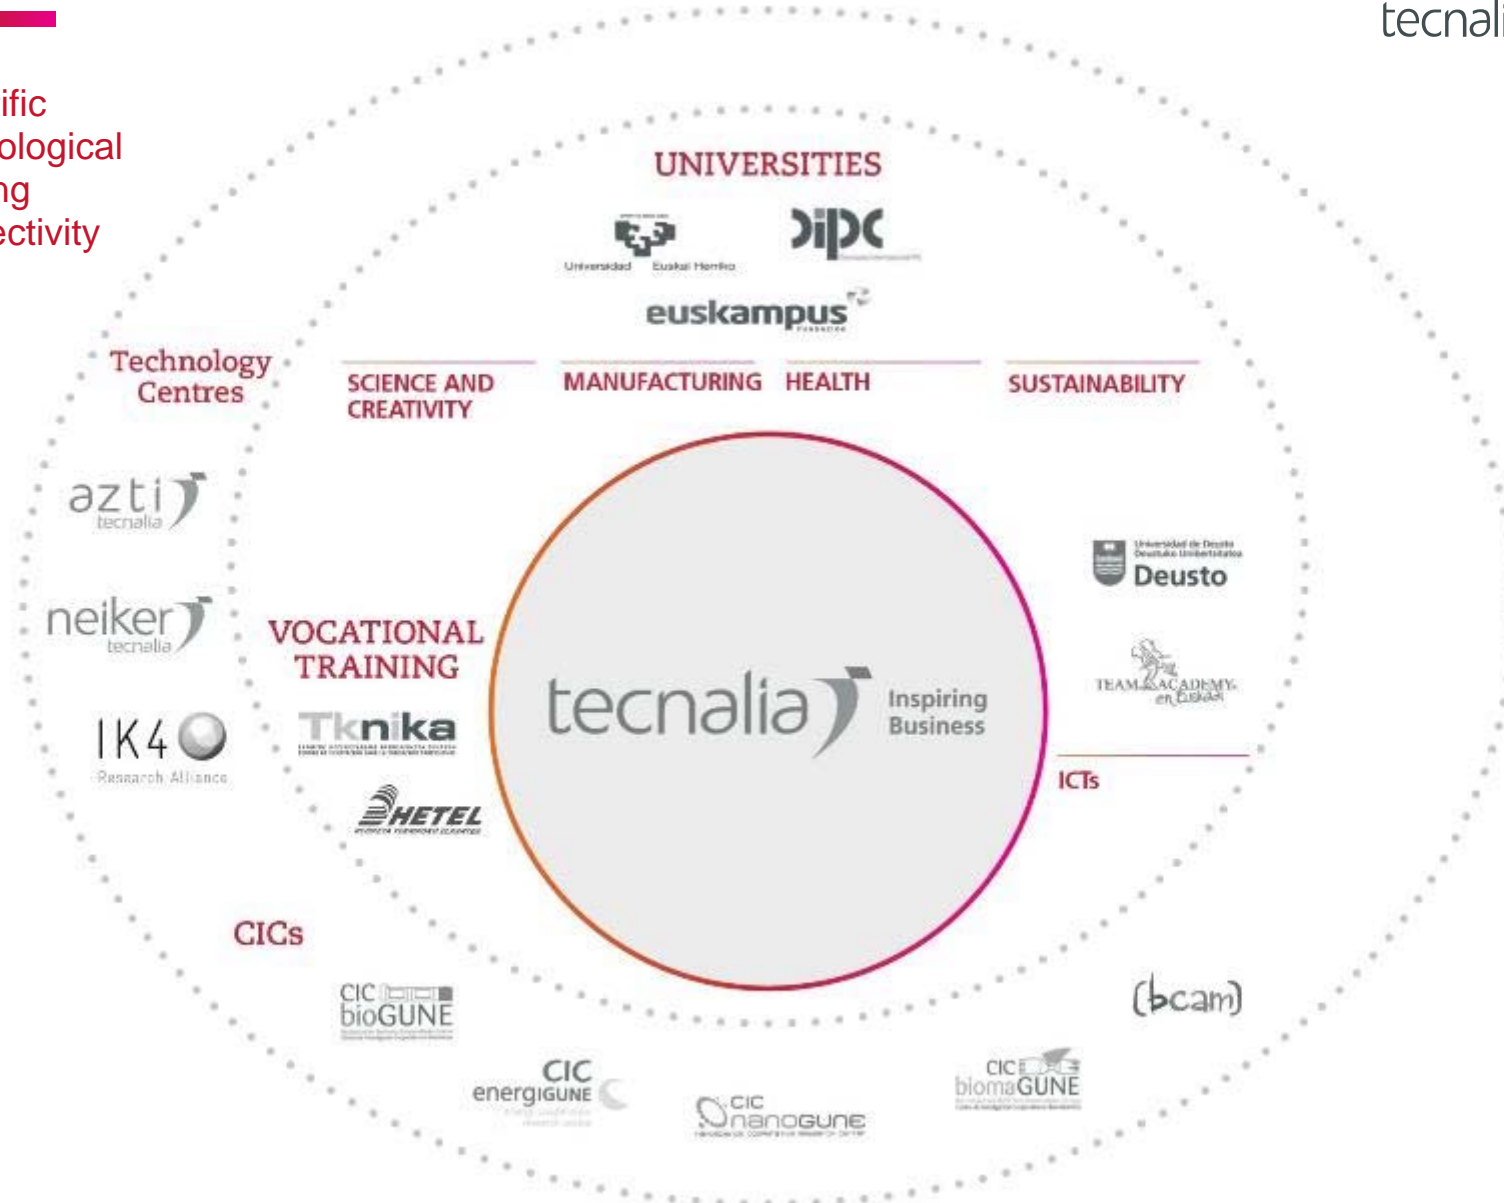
tecnali

ific
ological
ng
ectivity

UNIVERSITIES

Universidad Euskal Herriko

DIPC

euskampus

Technology Centres

SCIENCE AND CREATIVITY

MANUFACTURING

HEALTH

SUSTAINABILITY

azti tecnalia

neiker tecnalia

IK4 Research Alliance

VOCATIONAL TRAINING

Tknika

HETEL

tecnalia

Inspiring Business

Deusto

TEAM ACADEMY en Euskadi

ICTs

CICs

CIC bioGUNE

CIC energiGUNE

CIC nanoGUNE

CIC biomaGUNE

bcam